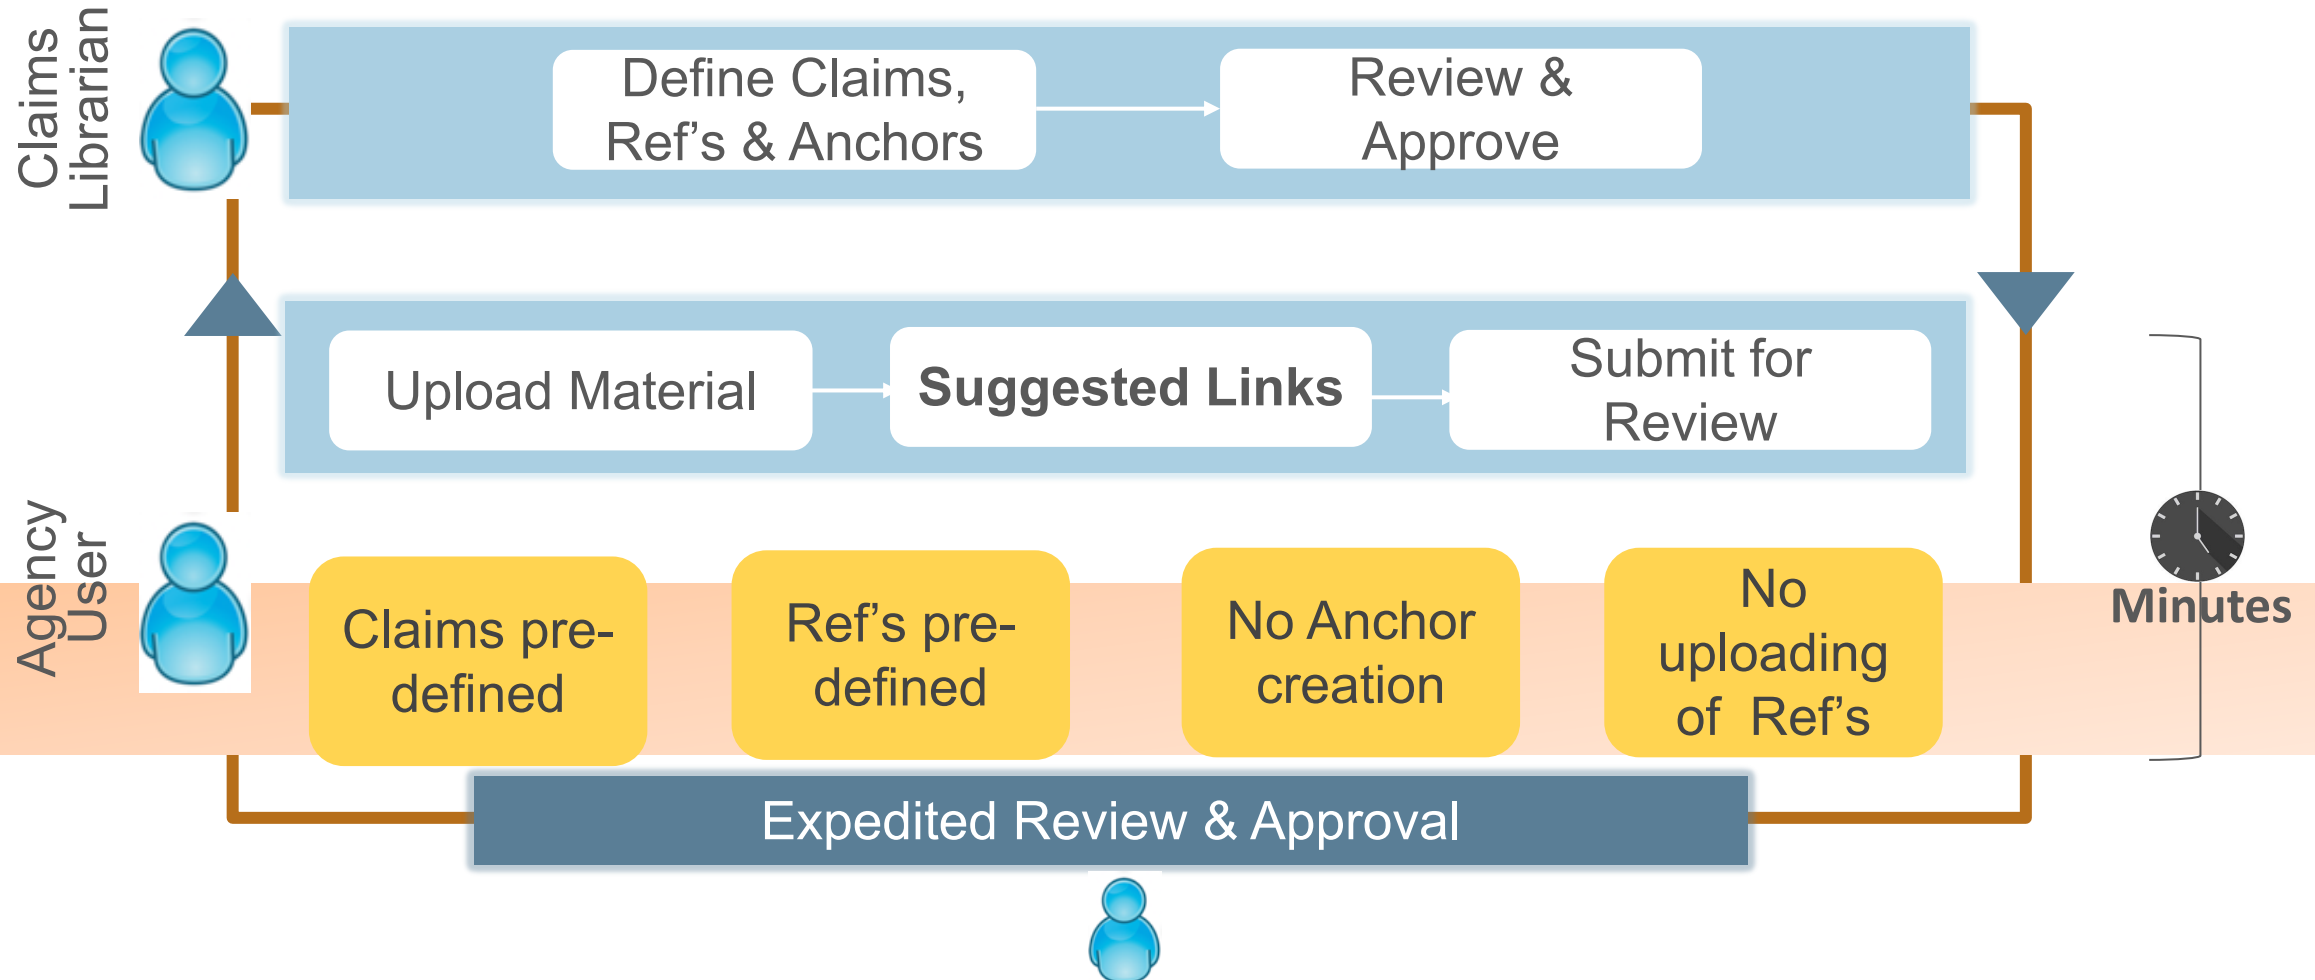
Claims Librarian

Define Claims, Ref’s & Anchors

Review & Approve

Upload Material

Suggested Links

Submit for Review

Agency User

Claims pre-defined

Ref’s pre-defined

No Anchor creation

No uploading of Ref’s

Minutes

Expedited Review & Approval